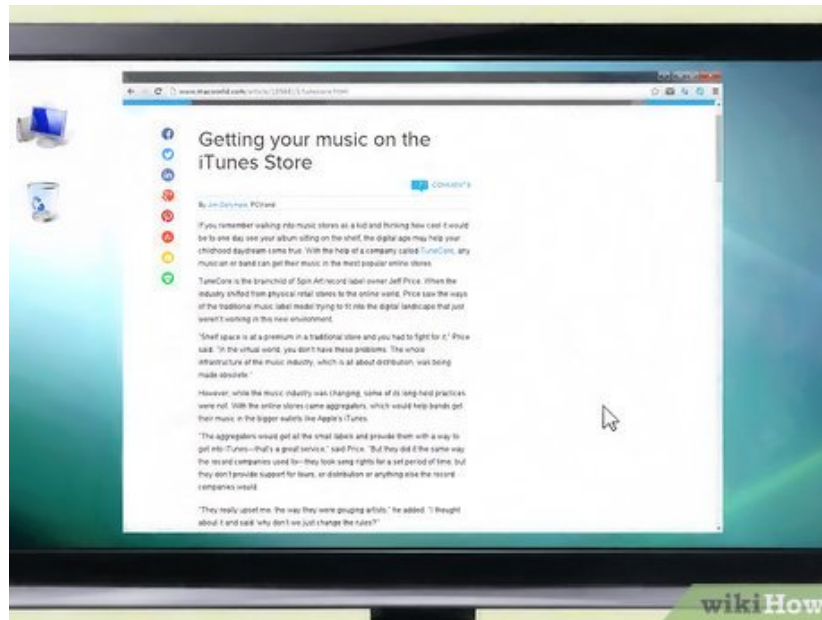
www.macworld.com/article/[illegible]

Getting your music on the iTunes Store

COMMENTS

By Jon Dalrymple, PCWorld

If you remember walking into music stores as a kid and thinking how cool it would be to one day see your album sitting on the shelf, the digital age may help your childhood daydream come true. With the help of a company called TuneCore, any musician or band can get their music in the most popular online stores.

TuneCore is the brainchild of Spin Art record label owner Jeff Price. When the industry shifted from physical retail stores to the online world, Price saw the ways of the traditional music label model trying to fit into the digital landscape that just weren't working in this new environment.

"Shelf space is at a premium in a traditional store and you had to fight for it," Price said. "In the virtual world, you don't have these problems. The whole infrastructure of the music industry, which is all about distribution, was being made obsolete."

However, while the music industry was changing, some of its long-held practices were not. With the online stores came aggregators, which would help bands get their music in the bigger outlets like Apple's iTunes.

"The aggregators would get all the small labels and provide them with a way to get into iTunes—that's a great service," said Price. "But they did it the same way the record companies used to—they took song rights for a set period of time, but they don't provide support for tours, or distribution or anything else the record companies would.

"They really upset me, the way they were gouging artists," he added. "I thought about it and said 'why don't we just change the rules?'"

wikiHow